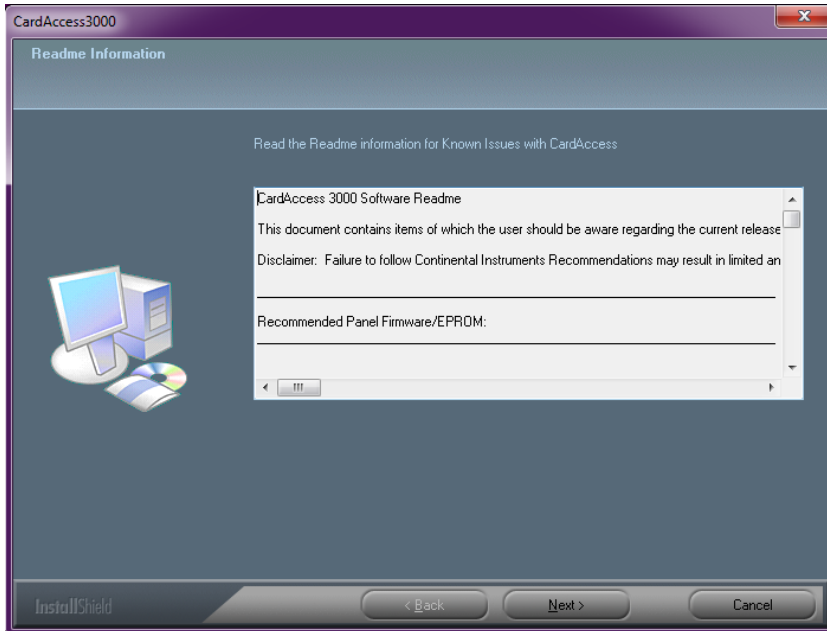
CardAccess3000

Readme Information

Read the Readme information for Known Issues with CardAccess

CardAccess 3000 Software Readme

This document contains items of which the user should be aware regarding the current release

Disclaimer: Failure to follow Continental Instruments Recommendations may result in limited an

Recommended Panel Firmware/EPROM:

InstallShield

< Back

Next >

Cancel